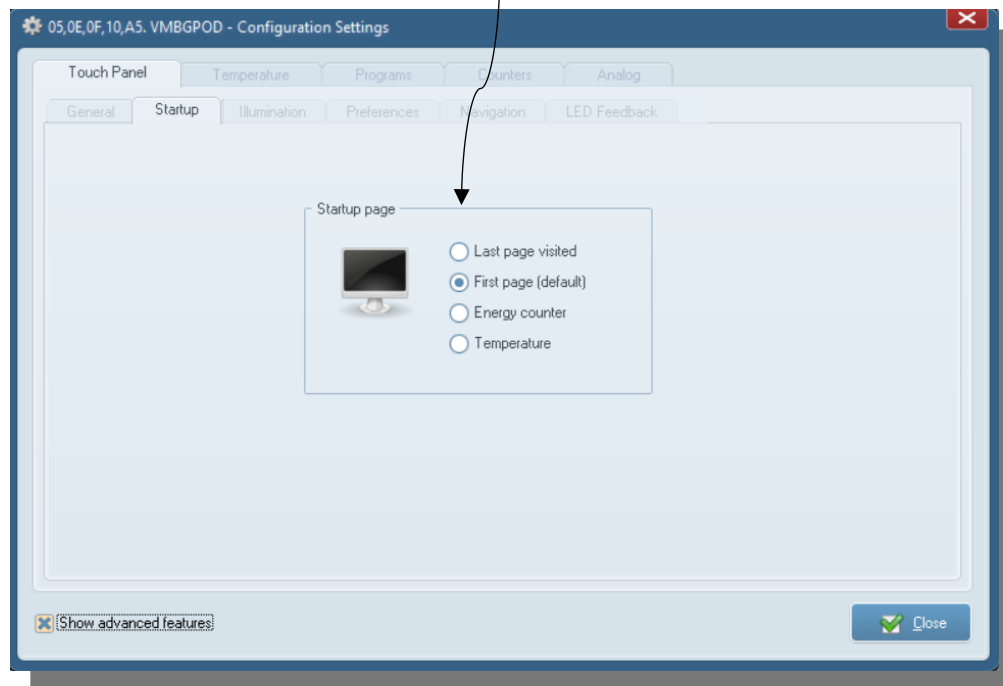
05,0E,0F,10,A5. VMBGPOD - Configuration Settings

Touch Panel
Temperature
Programs
Counters
Analog

General
Startup
Illumination
Preferences
Navigation
LED Feedback

Startup page

Last page visited
First page (default)
Energy counter
Temperature

Show advanced features

Close